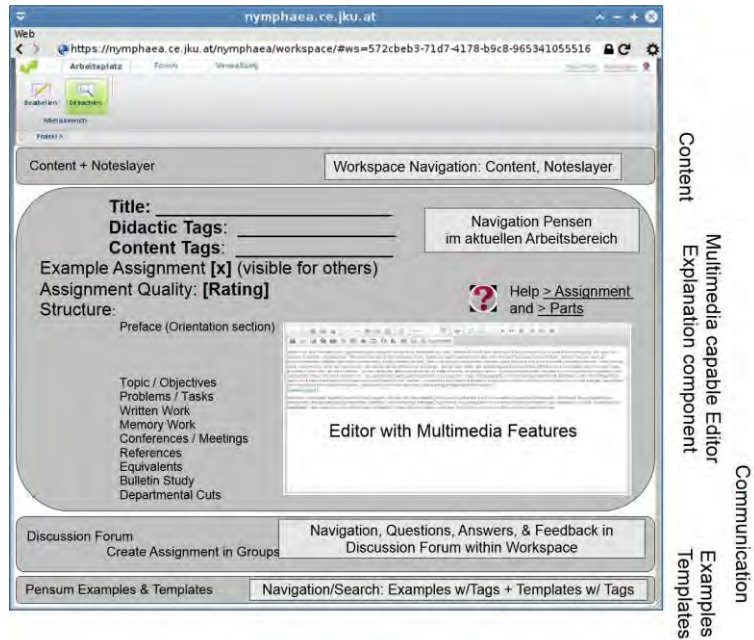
nymphaea.ce.jku.at

Web

https://nymphaea.ce.jku.at/nymphaea/workspace/#ws=572cbeb3-71d7-4178-b9c8-965341055516

Arbeitsplatz Forum Verwaltung

Bearbeiten Betrachten

Arbeitsbereich

Projekt >

Content + Noteslayer

Workspace Navigation: Content, Noteslayer

Title: ____________

Didactic Tags: ____________

Content Tags: ____________

Example Assignment **[x]** (visible for others)

Assignment Quality: **[Rating]**

Structure:

Navigation Pensen im aktuellen Arbeitsbereich

Help > Assignment and > Parts

Preface (Orientation section)

Topic / Objectives
Problems / Tasks
Written Work
Memory Work
Conferences / Meetings
References
Equivalents
Bulletin Study
Departmental Cuts

Editor with Multimedia Features

Discussion Forum
Create Assignment in Groups

Navigation, Questions, Answers, & Feedback in Discussion Forum within Workspace

Pensum Examples & Templates

Navigation/Search: Examples w/Tags + Templates w/ Tags

Content

Multimedia capable Editor
Explanation component

Communication

Examples
Templates